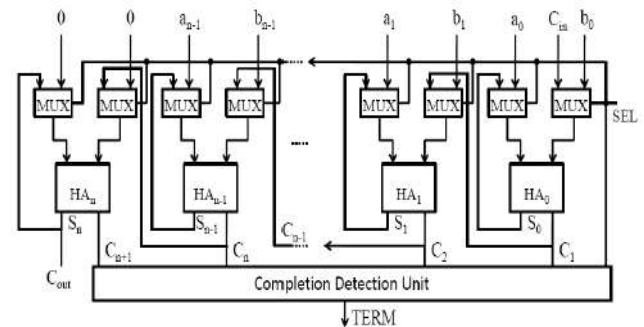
0
0
$a_{n-1}$
$b_{n-1}$
$a_1$
$b_1$
$a_0$
$C_{in}$
$b_0$
MUX
MUX
MUX
MUX
MUX
MUX
MUX
MUX
SEL
$HA_n$
$HA_{n-1}$
$HA_1$
$HA_0$
$S_n$
$S_{n-1}$
$S_1$
$S_0$
$C_{n+1}$
$C_n$
$C_{n-1}$
$C_2$
$C_1$
$C_{out}$
Completion Detection Unit
TERM